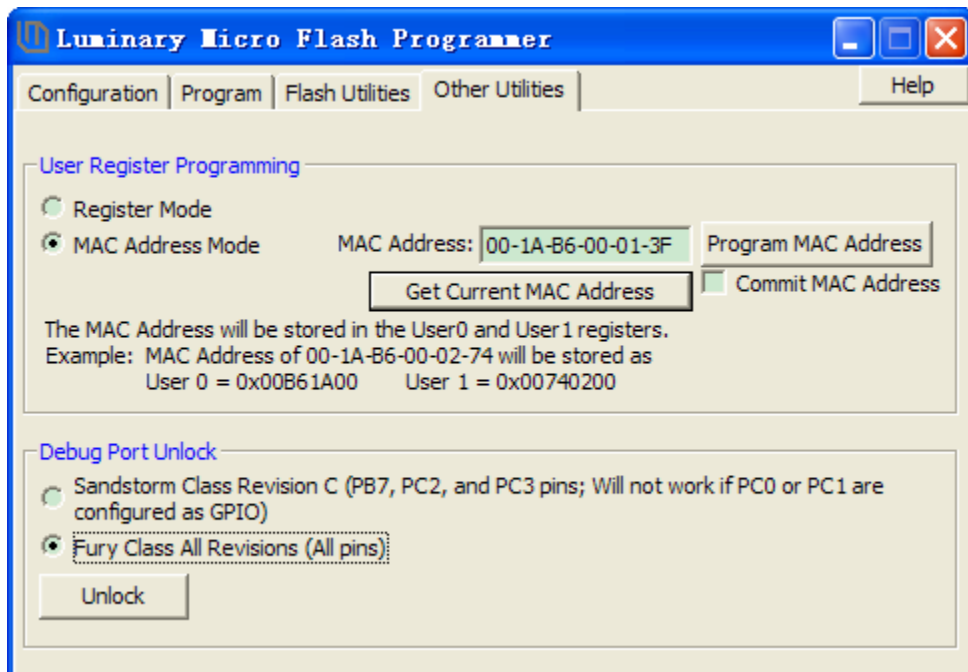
Luminary Micro Flash Programmer

Configuration | Program | Flash Utilities | Other Utilities

Help

User Register Programming

Register Mode

MAC Address Mode

MAC Address: 00-1A-B6-00-01-3F

Program MAC Address

Commit MAC Address

Get Current MAC Address

The MAC Address will be stored in the User0 and User1 registers.
Example: MAC Address of 00-1A-B6-00-02-74 will be stored as
User 0 = 0x00B61A00 User 1 = 0x00740200

Debug Port Unlock

Sandstorm Class Revision C (PB7, PC2, and PC3 pins; Will not work if PC0 or PC1 are configured as GPIO)

Fury Class All Revisions (All pins)

Unlock